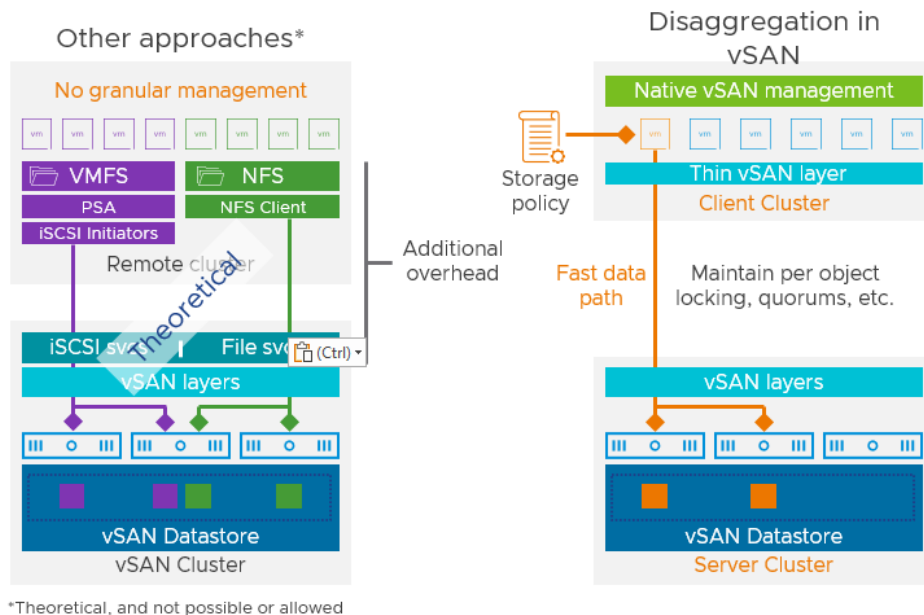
Other approaches*

No granular management

vm vm vm vm vm vm vm vm

VMFS
PSA
iSCSI Initiators

NFS
NFS Client

Remote cluster

Theoretical

Additional overhead

iSCSI svcs
File svcs
(Ctrl)

vSAN layers

vSAN Datastore
vSAN Cluster

*Theoretical, and not possible or allowed

Disaggregation in vSAN

Native vSAN management

Storage policy

vm vm vm vm vm vm

Thin vSAN layer
Client Cluster

Fast data path

Maintain per object locking, quorums, etc.

vSAN layers

vSAN Datastore
Server Cluster